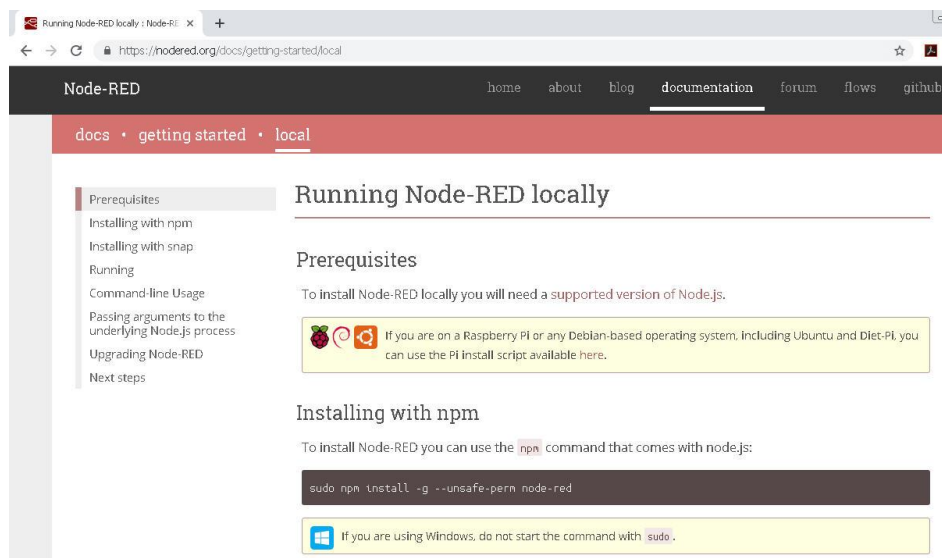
Running Node-RED locally : Node-RE ×  +

https://nodered.org/docs/getting-started/local

Node-RED

home about blog documentation forum flows github

docs • getting started • local

Prerequisites
Installing with npm
Installing with snap
Running
Command-line Usage
Passing arguments to the underlying Node.js process
Upgrading Node-RED
Next steps

Running Node-RED locally

Prerequisites

To install Node-RED locally you will need a supported version of Node.js.

If you are on a Raspberry Pi or any Debian-based operating system, including Ubuntu and Diet-Pi, you can use the Pi install script available here.

Installing with npm

To install Node-RED you can use the npm command that comes with node.js:

sudo npm install -g --unsafe-perm node-red

If you are using Windows, do not start the command with sudo.